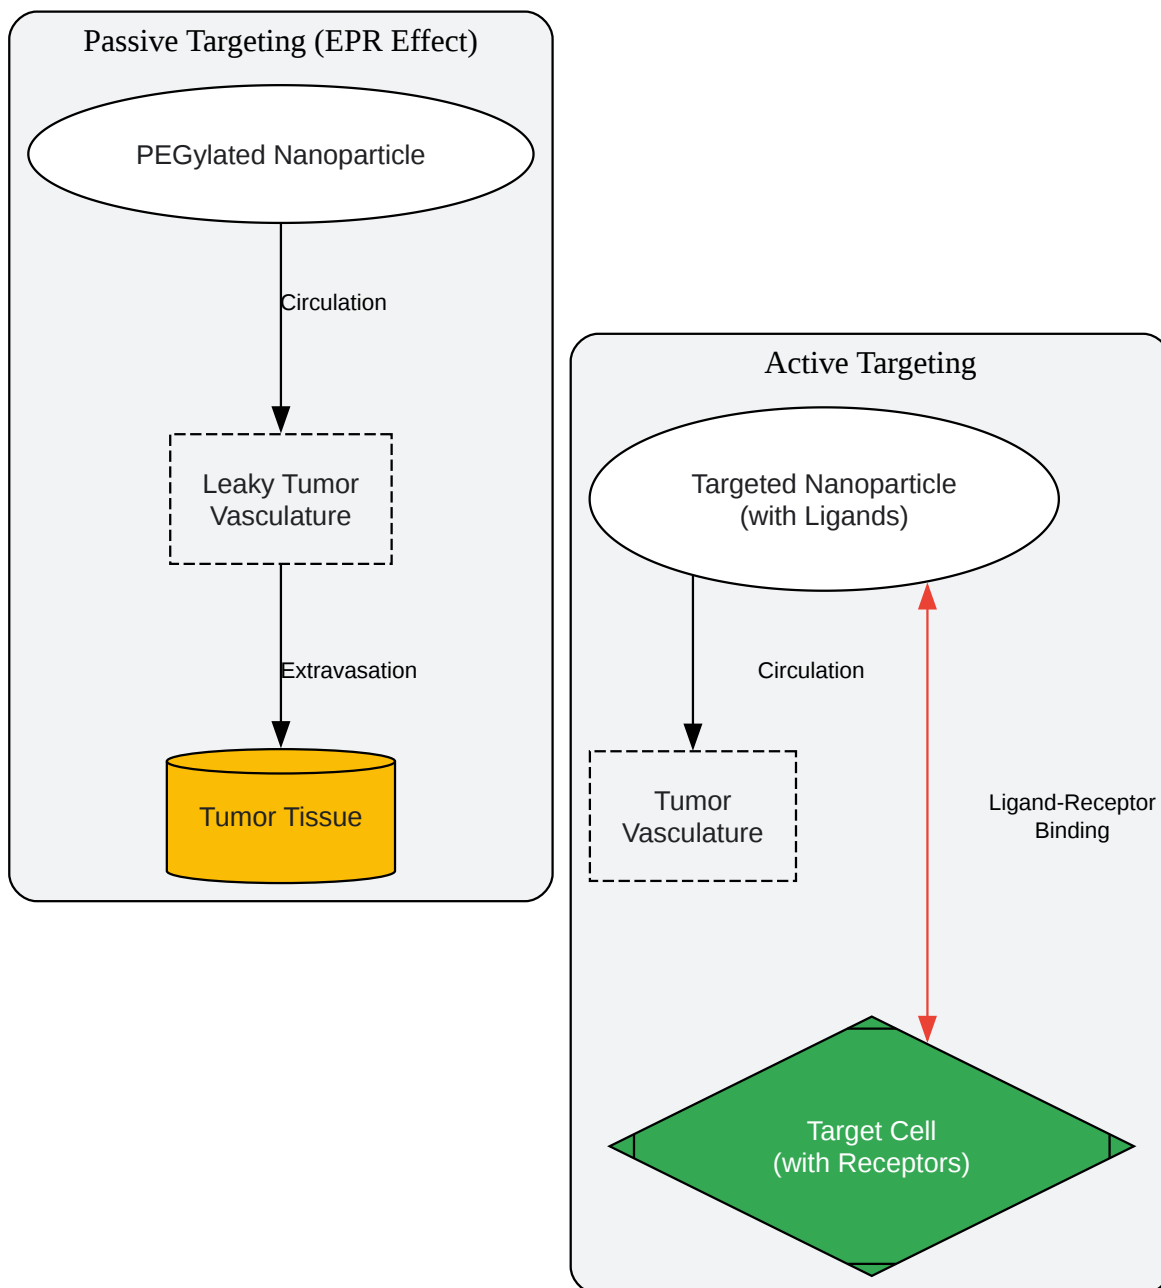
Passive Targeting (EPR Effect)

PEGylated Nanoparticle

Circulation

Leaky Tumor Vasculature

Extravasation

Tumor Tissue

Active Targeting

Targeted Nanoparticle (with Ligands)

Circulation

Tumor Vasculature

Ligand-Receptor Binding

Target Cell (with Receptors)